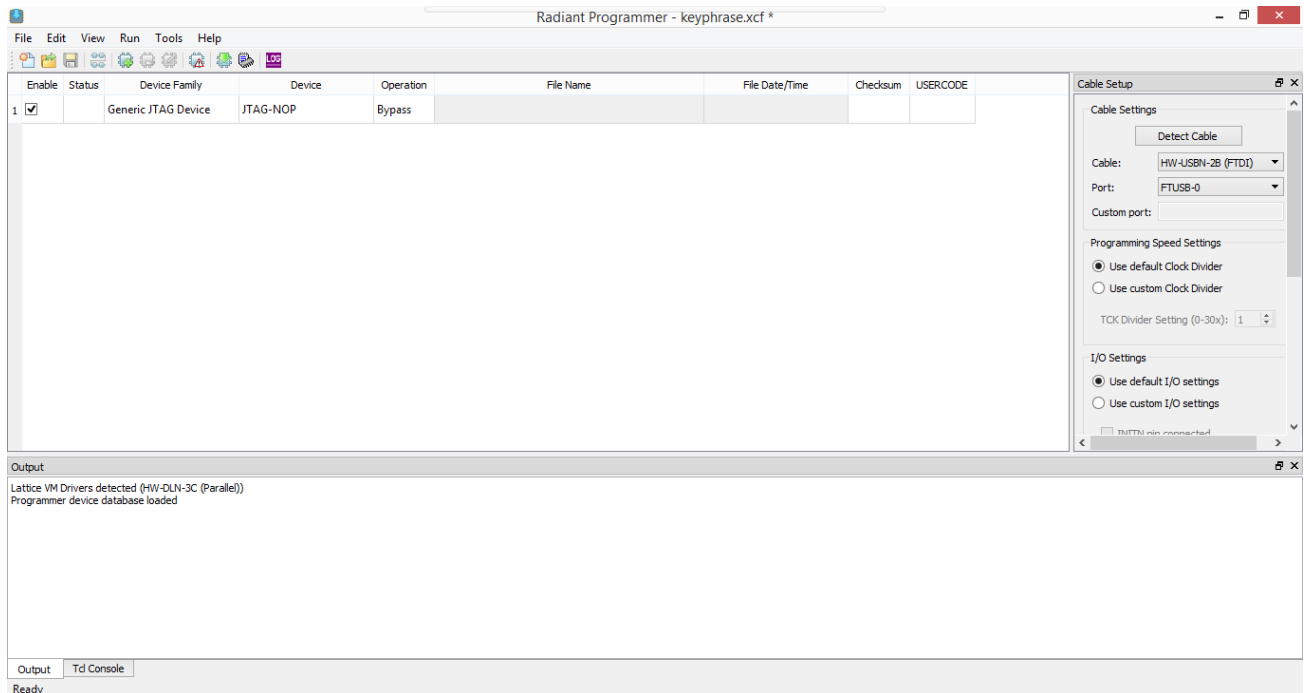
Radiant Programmer - keyphrase.xcf *

File Edit View Run Tools Help

| | Enable | Status | Device Family | Device | Operation | File Name | File Date/Time | Checksum | USERCODE |
|---|---|---|---|---|---|---|---|---|---|
| 1 | ✓ | | Generic JTAG Device | JTAG-NOP | Bypass | | | | |

Cable Setup

Cable Settings

Detect Cable

Cable: HW-USBN-2B (FTDI)

Port: FTUSB-0

Custom port:

Programming Speed Settings

Use default Clock Divider

Use custom Clock Divider

TCK Divider Setting (0-30x): 1

I/O Settings

Use default I/O settings

Use custom I/O settings

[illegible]

Output

Lattice VM Drivers detected (HW-DLN-3C (Parallel))
Programmer device database loaded

Output Tcl Console

Ready